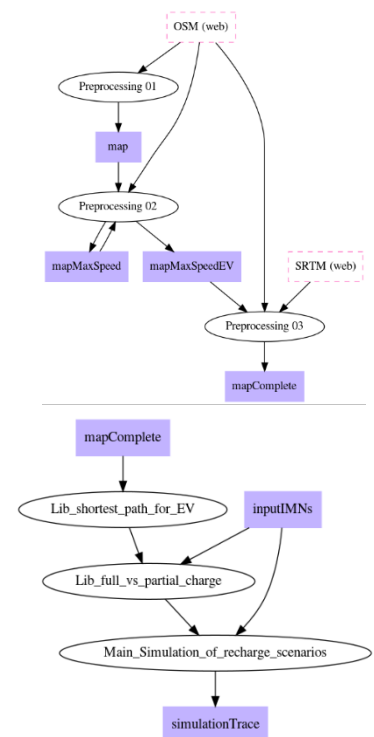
OSM (web)

Preprocessing 01

map

Preprocessing 02

mapMaxSpeed

mapMaxSpeedEV

SRTM (web)

Preprocessing 03

mapComplete

mapComplete

Lib_shortest_path_for_EV

inputIMNs

Lib_full_vs_partial_charge

Main_Simulation_of_recharge_scenarios

simulationTrace